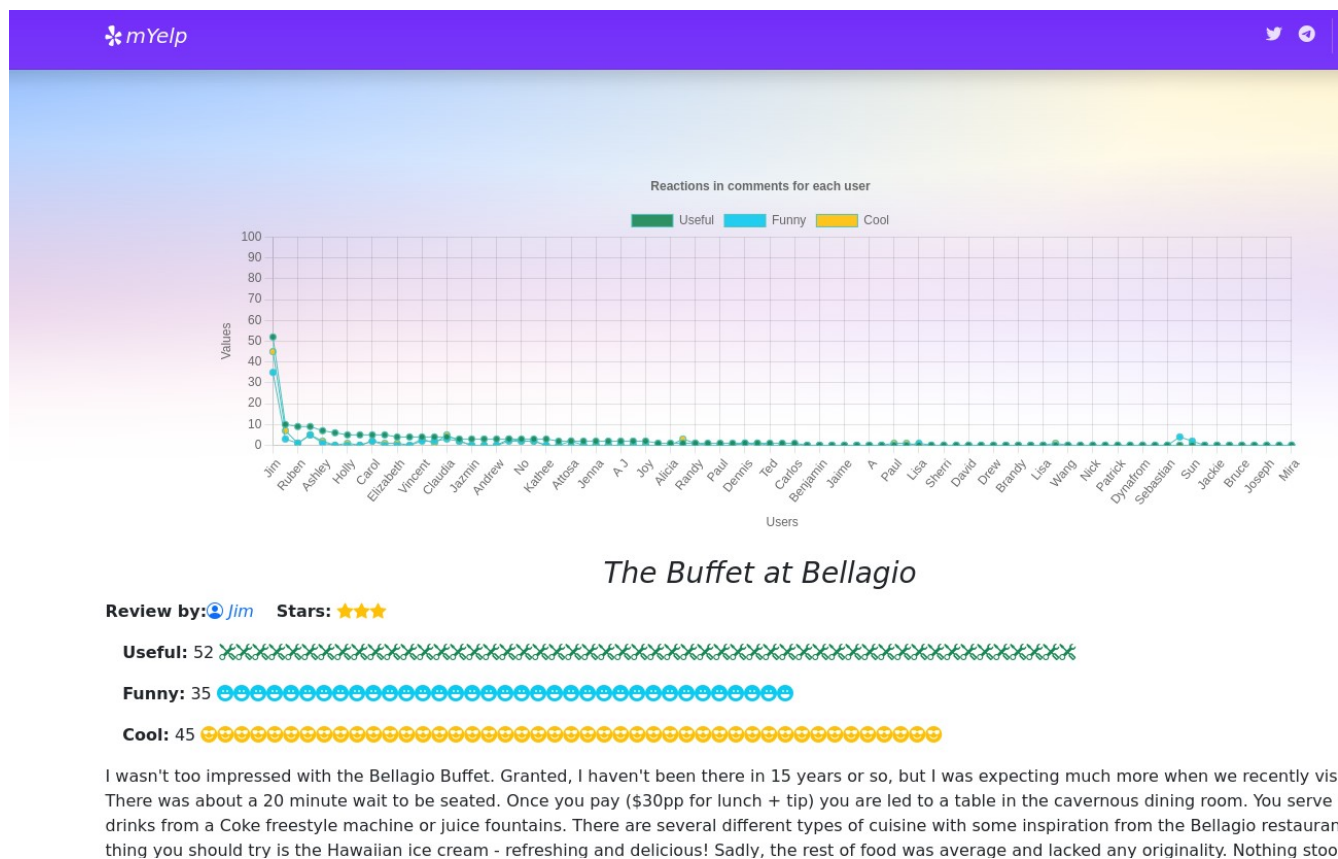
mYelp

Reactions in comments for each user

Useful Funny Cool

100
90
80
70
60
50
40
30
20
10
0

Values

Jim Ruben Ashley Holly Carol Elizabeth Vincent Claudia Jazmin Andrew No Kathee Attosa Jenna A J Joy Alicia Randy Paul Dennis Ted Carlos Benjamin Jaime A Paul Lisa Sherri David Drew Brandy Lisa Wang Nick Patrick Dynafrom Sebastian Sun Jackie Bruce Joseph Mira

Users

The Buffet at Bellagio

Review by: Jim Stars:

Useful: 52

Funny: 35

Cool: 45

I wasn't too impressed with the Bellagio Buffet. Granted, I haven't been there in 15 years or so, but I was expecting much more when we recently vis There was about a 20 minute wait to be seated. Once you pay ($30pp for lunch + tip) you are led to a table in the cavernous dining room. You serve drinks from a Coke freestyle machine or juice fountains. There are several different types of cuisine with some inspiration from the Bellagio restauran thing you should try is the Hawaiian ice cream - refreshing and delicious! Sadly, the rest of food was average and lacked any originality. Nothing stoo